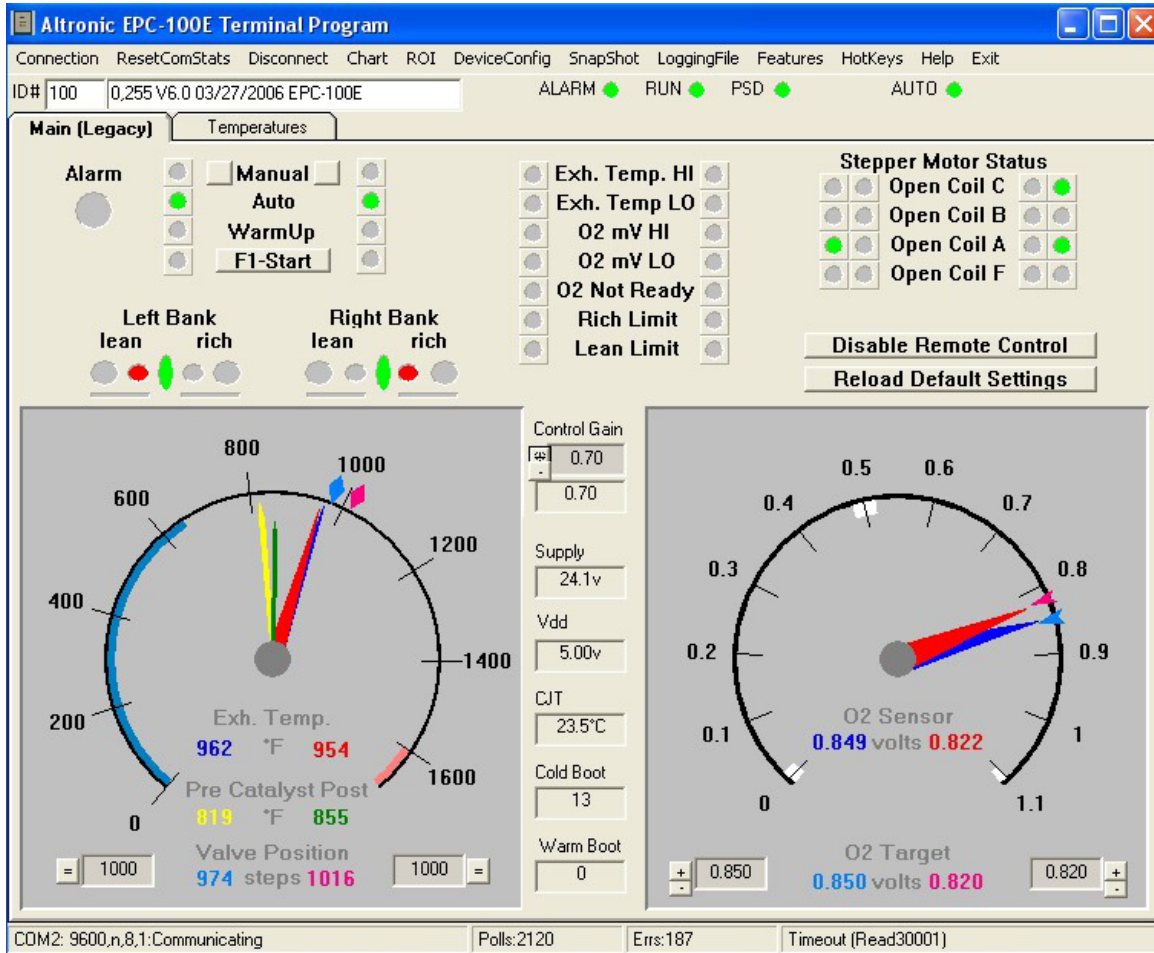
Altronic EPC-100E Terminal Program

Connection ResetComStats Disconnect Chart ROI DeviceConfig SnapShot LoggingFile Features HotKeys Help Exit

ID# 100 0,255 V6.0 03/27/2006 EPC-100E ALARM RUN PSD AUTO

Main (Legacy) Temperatures

Alarm

Manual
Auto
WarmUp
F1-Start

Exh. Temp. HI
Exh. Temp LO
O2 mV HI
O2 mV LO
O2 Not Ready
Rich Limit
Lean Limit

Stepper Motor Status
Open Coil C
Open Coil B
Open Coil A
Open Coil F

Left Bank
lean rich

Right Bank
lean rich

Disable Remote Control
Reload Default Settings

800 1000 600 1200 400 1400 200 1600 0

Exh. Temp.
962 °F 954

Pre Catalyst Post
819 °F 855

Valve Position
974 steps 1016

1000 1000

Control Gain
0.70
0.70

Supply
24.1v

Vdd
5.00v

CJT
23.5°C

Cold Boot
13

Warm Boot
0

0.5 0.6 0.4 0.7 0.3 0.8 0.2 0.9 0.1 1 0 1.1

O2 Sensor
0.849 volts 0.822

O2 Target
0.850 volts 0.820

0.850 0.820

COM2: 9600,n,8,1:Communicating Polls:2120 Errs:187 Timeout (Read30001)